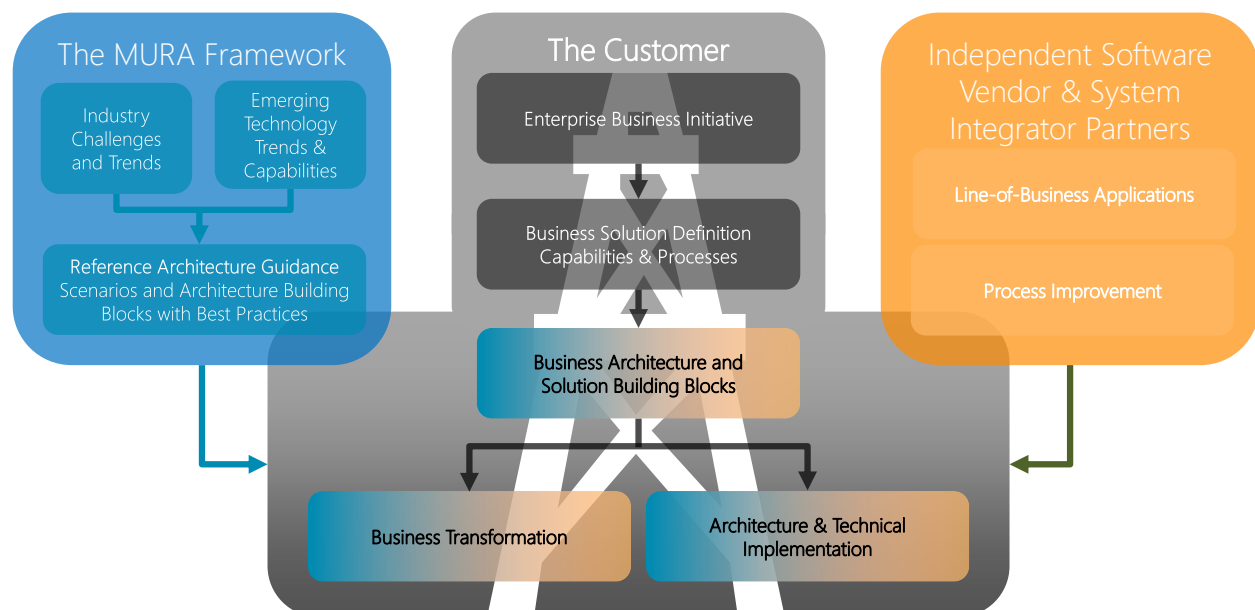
The MURA Framework

Industry Challenges and Trends

Emerging Technology Trends & Capabilities

Reference Architecture Guidance
Scenarios and Architecture Building Blocks with Best Practices

The Customer

Enterprise Business Initiative

Business Solution Definition
Capabilities & Processes

Business Architecture and Solution Building Blocks

Business Transformation

Architecture & Technical Implementation

Independent Software Vendor & System Integrator Partners

Line-of-Business Applications

Process Improvement